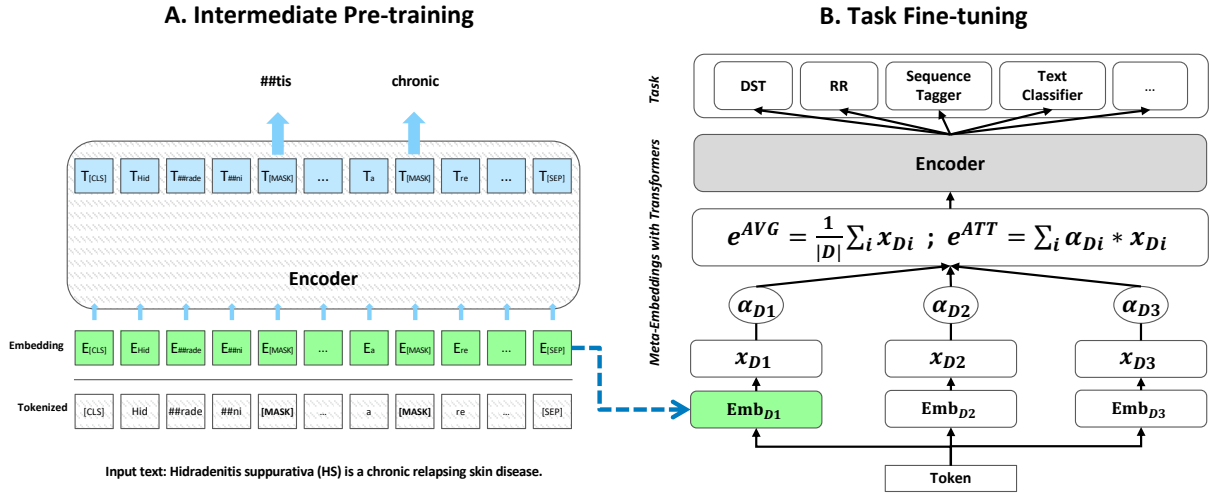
A. Intermediate Pre-training

##tis

chronic

$T_{[CLS]}$ $T_{Hid}$ $T_{\#\#rade}$ $T_{\#\#ni}$ $T_{[MASK]}$ ... $T_{a}$ $T_{[MASK]}$ $T_{re}$ ... $T_{[SEP]}$

Encoder

Embedding

$E_{[CLS]}$ $E_{Hid}$ $E_{\#\#rade}$ $E_{\#\#ni}$ $E_{[MASK]}$ ... $E_{a}$ $E_{[MASK]}$ $E_{re}$ ... $E_{[SEP]}$

Tokenized

[CLS] Hid ##rade ##ni [MASK] ... a [MASK] re ... [SEP]

Input text: Hidradenitis suppurativa (HS) is a chronic relapsing skin disease.

B. Task Fine-tuning

Task

DST

RR

Sequence Tagger

Text Classifier

...

Meta-Embeddings with Transformers

Encoder

$e^{AVG} = \frac{1}{|D|}\sum_i x_{Di}$ ; $e^{ATT} = \sum_i \alpha_{Di} * x_{Di}$

$\alpha_{D1}$

$\alpha_{D2}$

$\alpha_{D3}$

$x_{D1}$

$x_{D2}$

$x_{D3}$

$Emb_{D1}$

$Emb_{D2}$

$Emb_{D3}$

Token